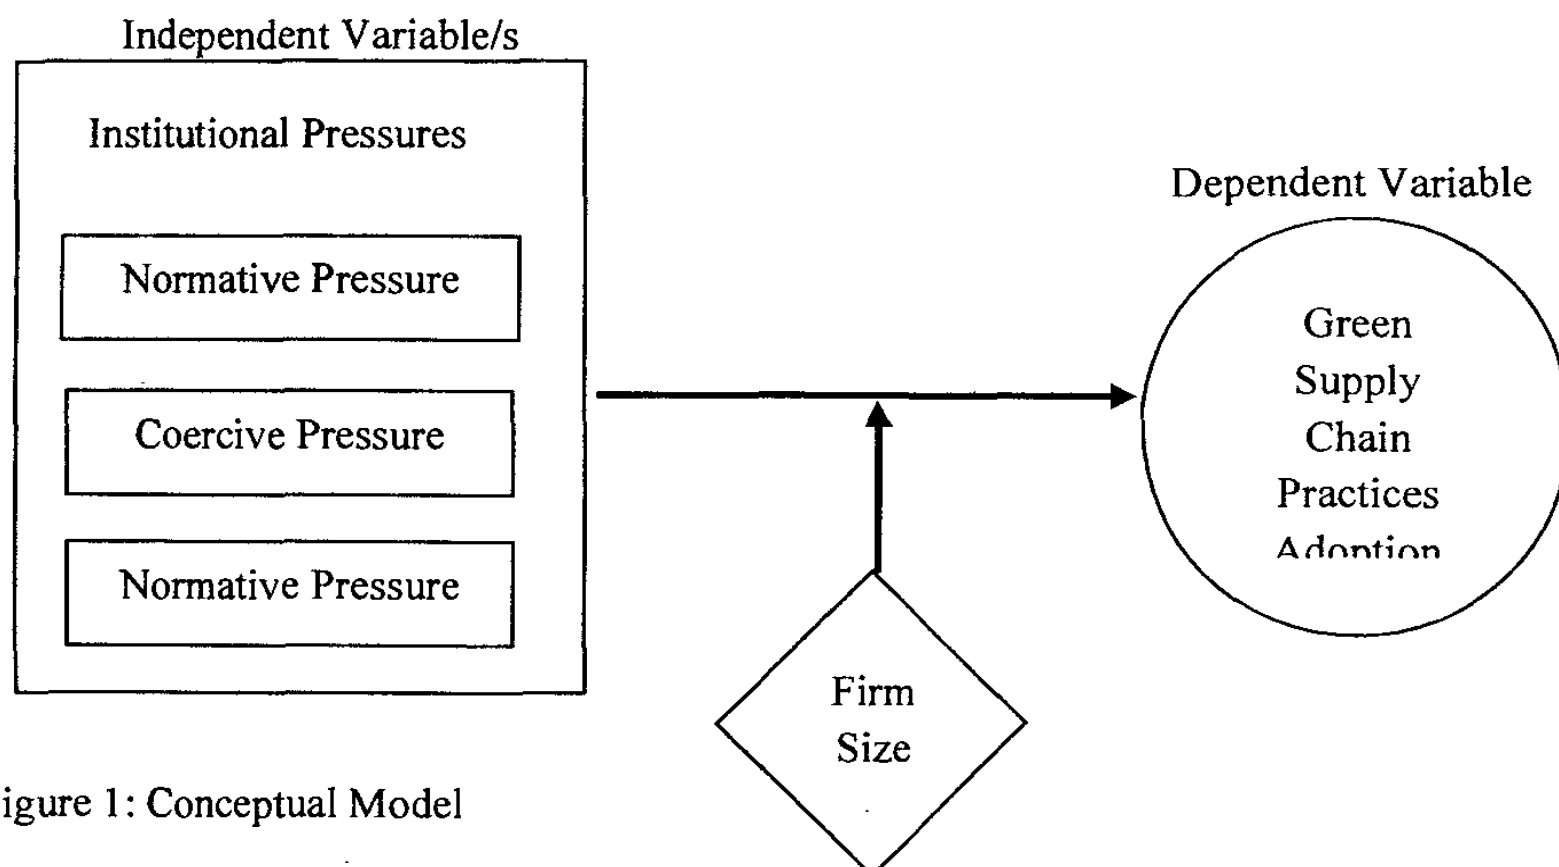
Independent Variable/s

Institutional Pressures

Normative Pressure

Coercive Pressure

Normative Pressure

Dependent Variable

Green Supply Chain Practices Adoption

Firm Size

igure 1: Conceptual Model